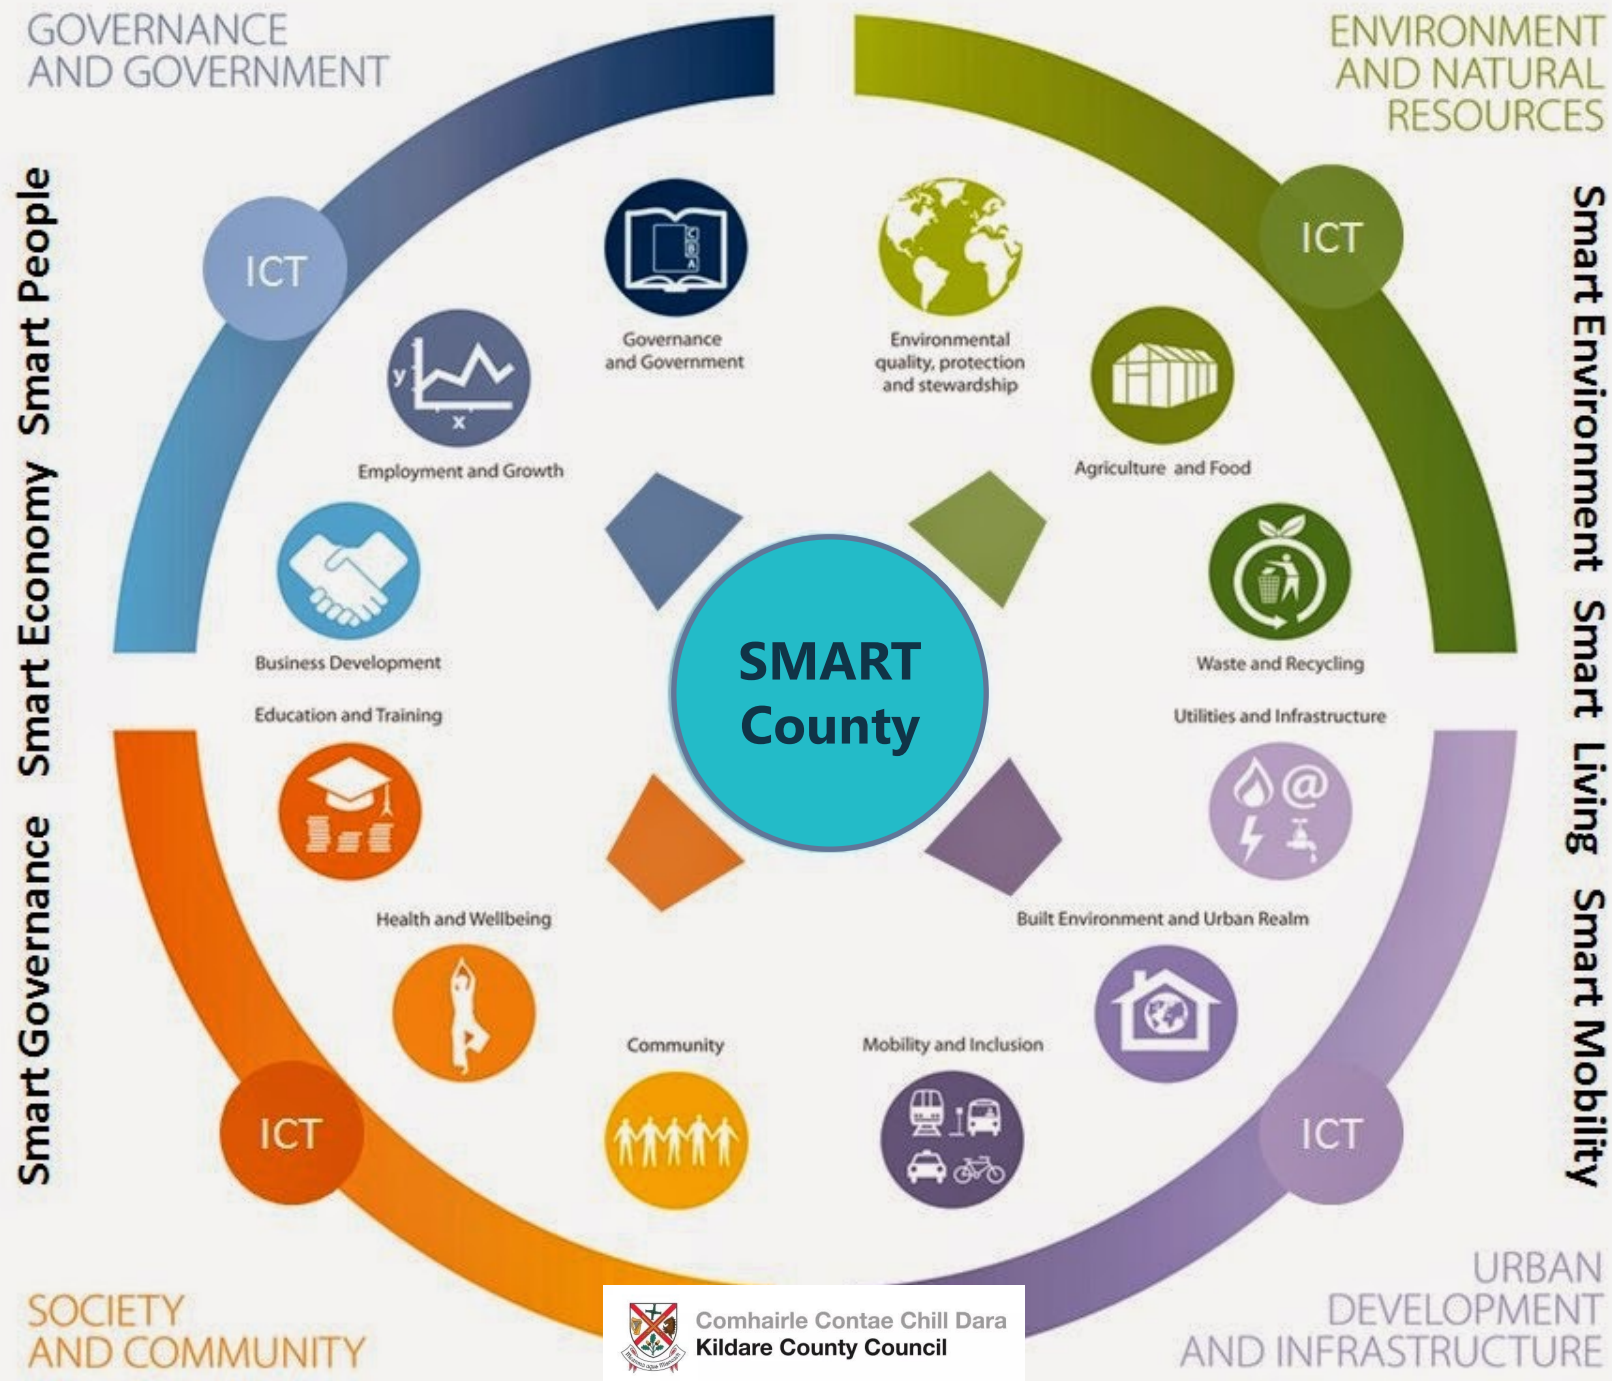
GOVERNANCE AND GOVERNMENT

ENVIRONMENT AND NATURAL RESOURCES

Smart People Smart Economy Smart Governance

Smart Environment Smart Living Smart Mobility

ICT

ICT

Governance and Government

Environmental quality, protection and stewardship

Employment and Growth

Agriculture and Food

Business Development

Waste and Recycling

SMART County

Education and Training

Utilities and Infrastructure

Health and Wellbeing

Built Environment and Urban Realm

Community

Mobility and Inclusion

ICT

ICT

SOCIETY AND COMMUNITY

URBAN DEVELOPMENT AND INFRASTRUCTURE

Comhairle Contae Chill Dara
Kildare County Council